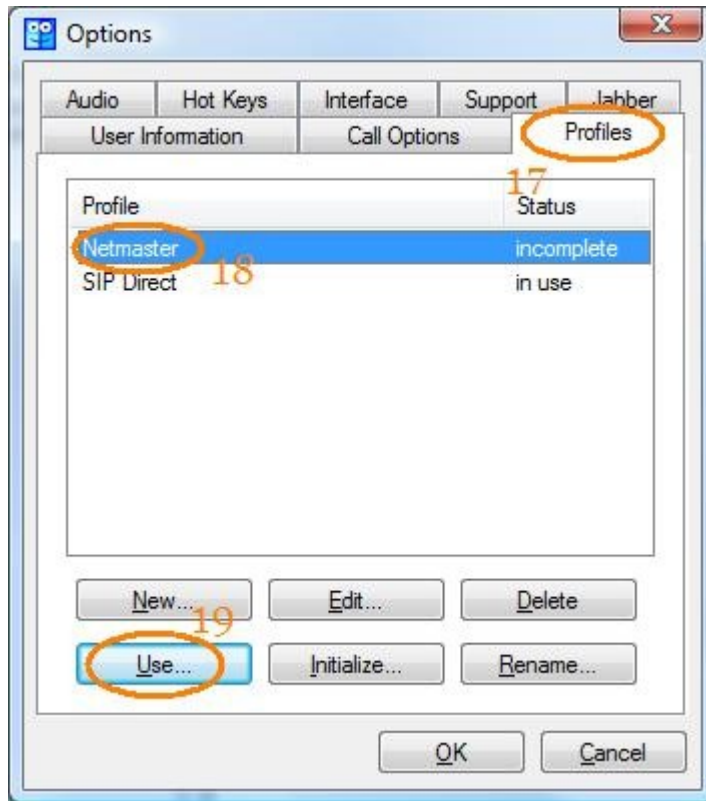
Options

Audio | Hot Keys | Interface | Support | Jabber
User Information | Call Options | Profiles

17

| Profile | Status |
|---|---|
| Netmaster | incomplete |
| SIP Direct | in use |

18

New... Edit... Delete
19
Use... Initialize... Rename...

OK Cancel